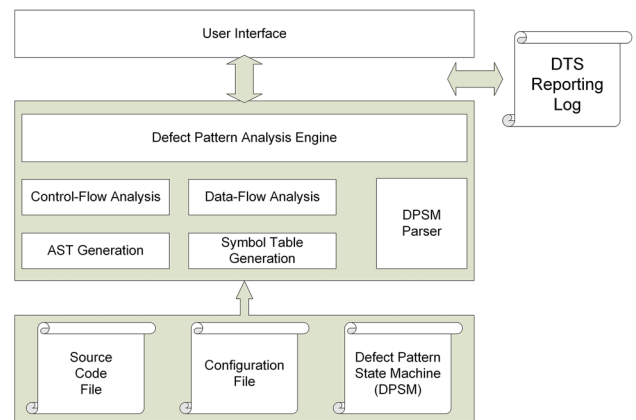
User Interface

DTS Reporting Log

Defect Pattern Analysis Engine

Control-Flow Analysis

Data-Flow Analysis

DPSM Parser

AST Generation

Symbol Table Generation

Source Code File

Configuration File

Defect Pattern State Machine (DPSM)